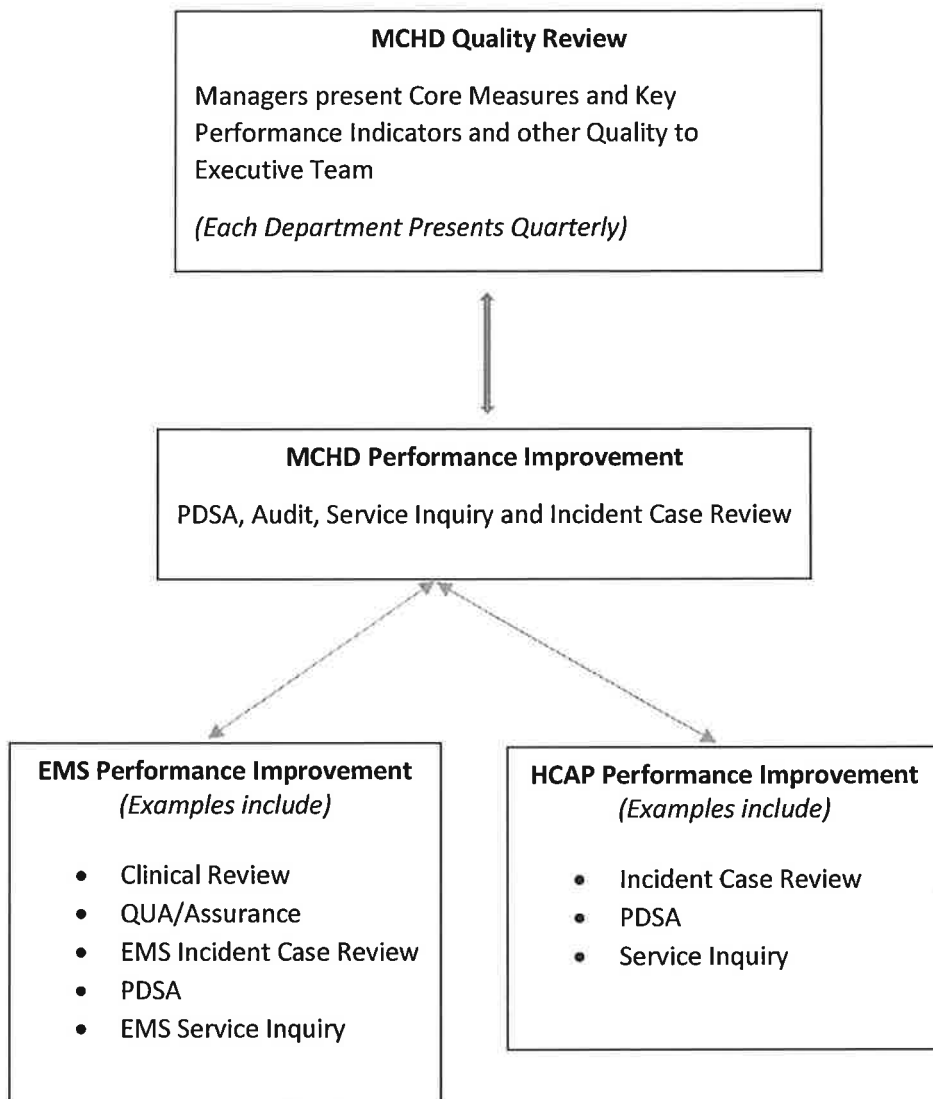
**MCHD Quality Review**

Managers present Core Measures and Key Performance Indicators and other Quality to Executive Team

*(Each Department Presents Quarterly)*

**MCHD Performance Improvement**

PDSA, Audit, Service Inquiry and Incident Case Review

**EMS Performance Improvement**
*(Examples include)*

- Clinical Review
- QUA/Assurance
- EMS Incident Case Review
- PDSA
- EMS Service Inquiry

**HCAP Performance Improvement**
*(Examples include)*

- Incident Case Review
- PDSA
- Service Inquiry